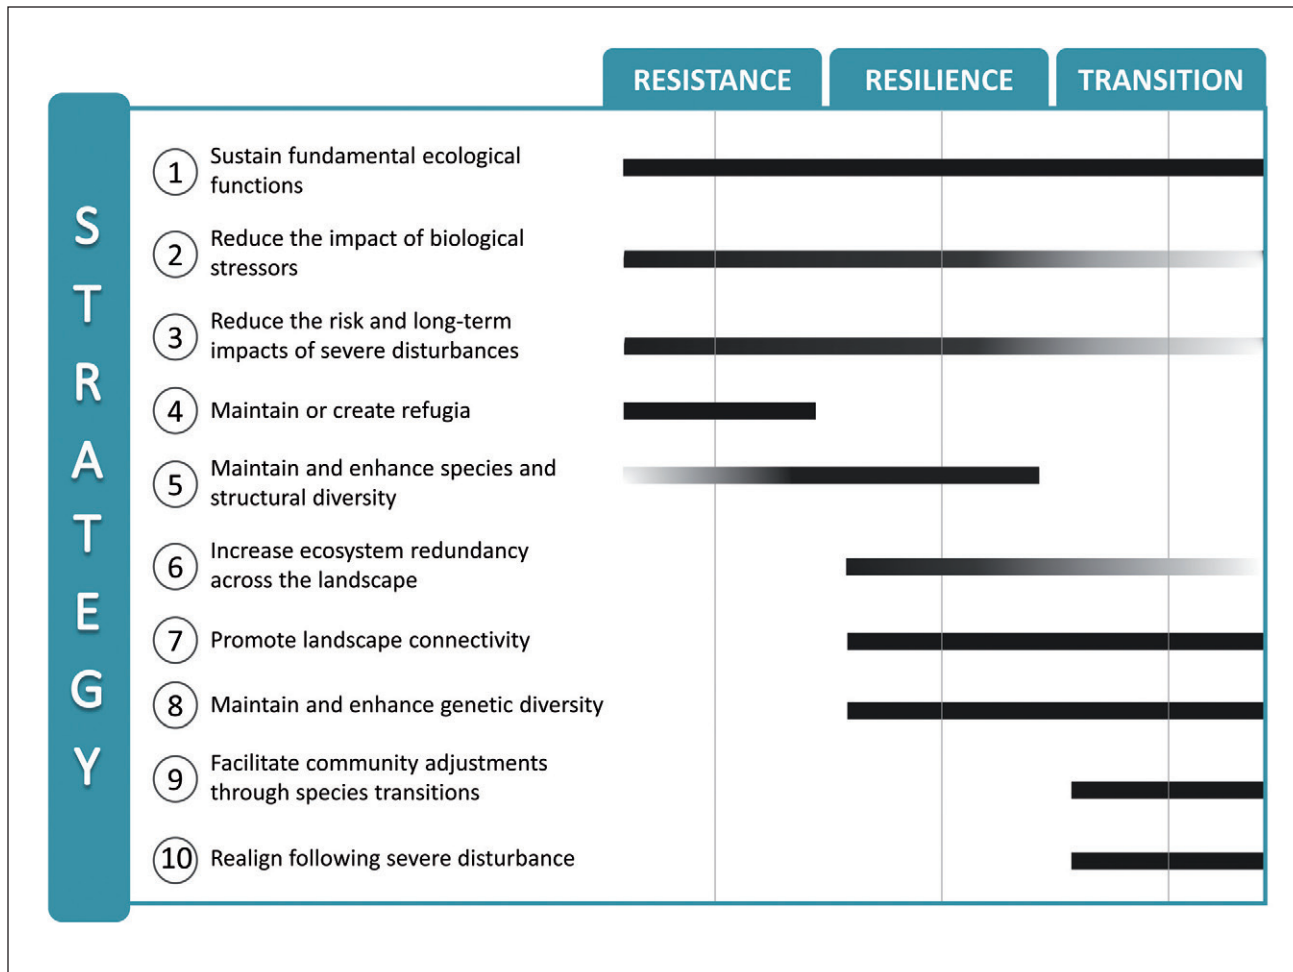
RESISTANCE
RESILIENCE
TRANSITION

STRATEGY

1 Sustain fundamental ecological functions
2 Reduce the impact of biological stressors
3 Reduce the risk and long-term impacts of severe disturbances
4 Maintain or create refugia
5 Maintain and enhance species and structural diversity
6 Increase ecosystem redundancy across the landscape
7 Promote landscape connectivity
8 Maintain and enhance genetic diversity
9 Facilitate community adjustments through species transitions
10 Realign following severe disturbance